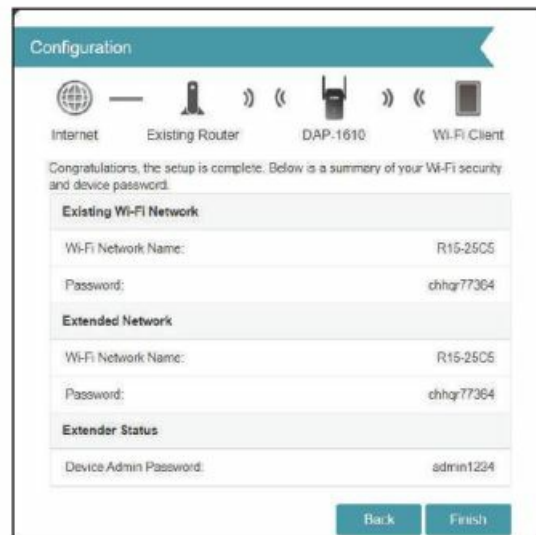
Configuration

Internet Existing Router DAP-1610 Wi-Fi Client

Congratulations, the setup is complete. Below is a summary of your Wi-Fi security and device password.

| Existing Wi-Fi Network | |
|---|---|
| Wi-Fi Network Name: | R15-25C5 |
| Password: | chhqr77364 |
| **Extended Network** | |
| Wi-Fi Network Name: | R15-25C5 |
| Password: | chhqr77364 |
| **Extender Status** | |
| Device Admin Password: | admin1234 |

Back Finish